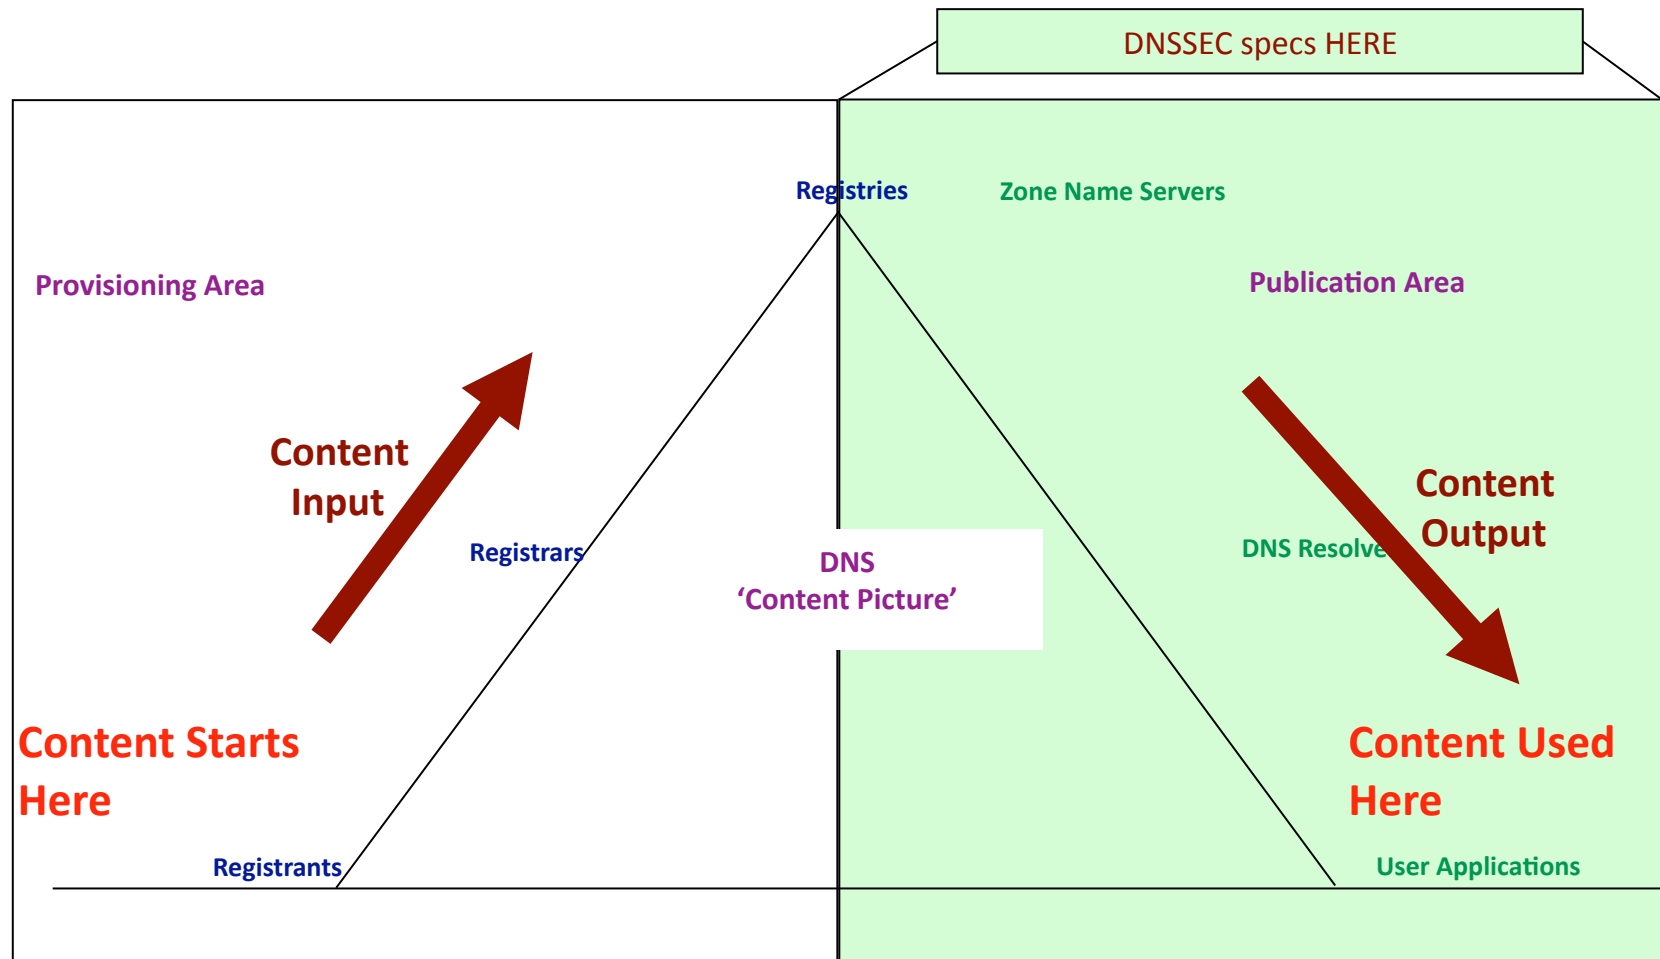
DNSSEC specs HERE

Registries

Zone Name Servers

Provisioning Area

Publication Area

Content Input

Content Output

Registrars

DNS 'Content Picture'

DNS Resolve

Content Starts Here

Content Used Here

Registrants

User Applications